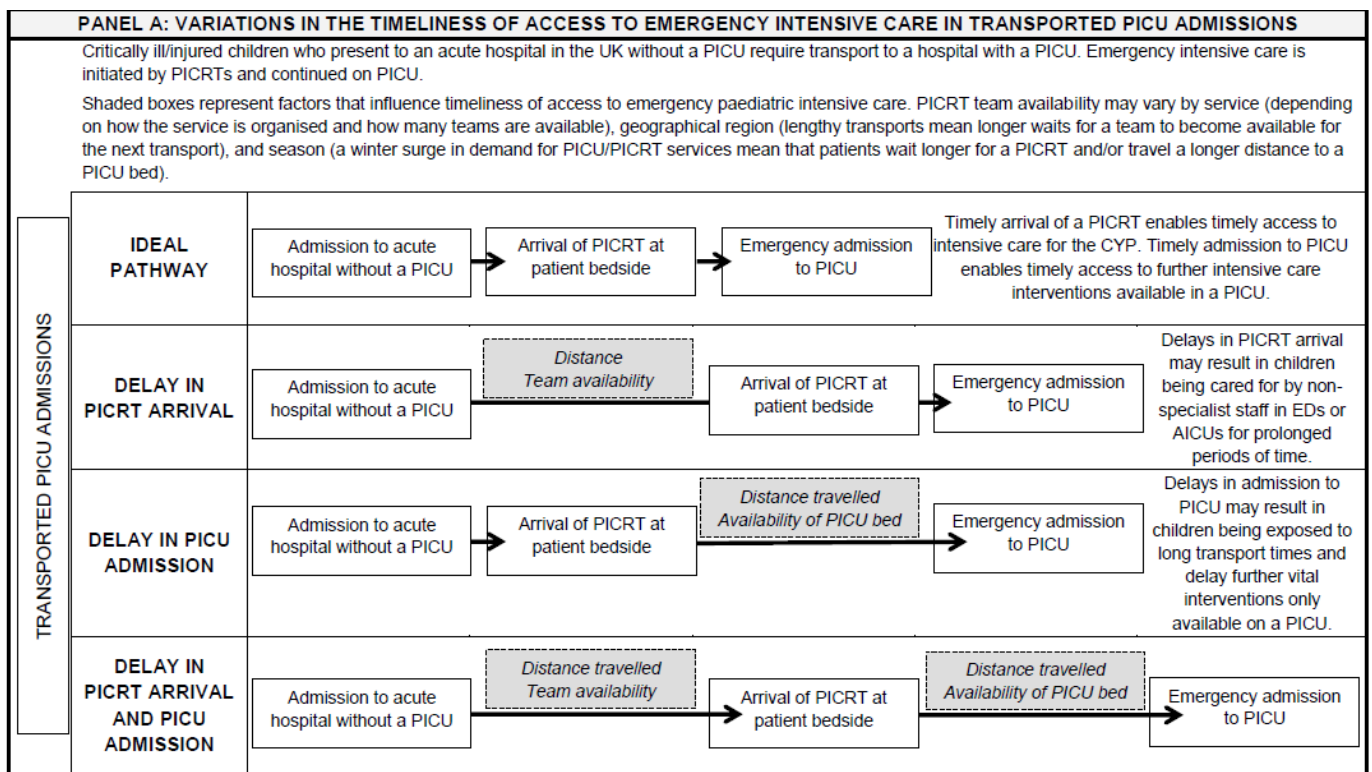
PANEL A: VARIATIONS IN THE TIMELINESS OF ACCESS TO EMERGENCY INTENSIVE CARE IN TRANSPORTED PICU ADMISSIONS

Critically ill/injured children who present to an acute hospital in the UK without a PICU require transport to a hospital with a PICU. Emergency intensive care is initiated by PICRTs and continued on PICU.

Shaded boxes represent factors that influence timeliness of access to emergency paediatric intensive care. PICRT team availability may vary by service (depending on how the service is organised and how many teams are available), geographical region (lengthy transports mean longer waits for a team to become available for the next transport), and season (a winter surge in demand for PICU/PICRT services mean that patients wait longer for a PICRT and/or travel a longer distance to a PICU bed).

TRANSPORTED PICU ADMISSIONS

IDEAL PATHWAY

Admission to acute hospital without a PICU

Arrival of PICRT at patient bedside

Emergency admission to PICU

Timely arrival of a PICRT enables timely access to intensive care for the CYP. Timely admission to PICU enables timely access to further intensive care interventions available in a PICU.

DELAY IN PICRT ARRIVAL

Admission to acute hospital without a PICU

Distance
Team availability

Arrival of PICRT at patient bedside

Emergency admission to PICU

Delays in PICRT arrival may result in children being cared for by non-specialist staff in EDs or AICUs for prolonged periods of time.

DELAY IN PICU ADMISSION

Admission to acute hospital without a PICU

Arrival of PICRT at patient bedside

Distance travelled
Availability of PICU bed

Emergency admission to PICU

Delays in admission to PICU may result in children being exposed to long transport times and delay further vital interventions only available on a PICU.

DELAY IN PICRT ARRIVAL AND PICU ADMISSION

Admission to acute hospital without a PICU

Distance travelled
Team availability

Arrival of PICRT at patient bedside

Distance travelled
Availability of PICU bed

Emergency admission to PICU